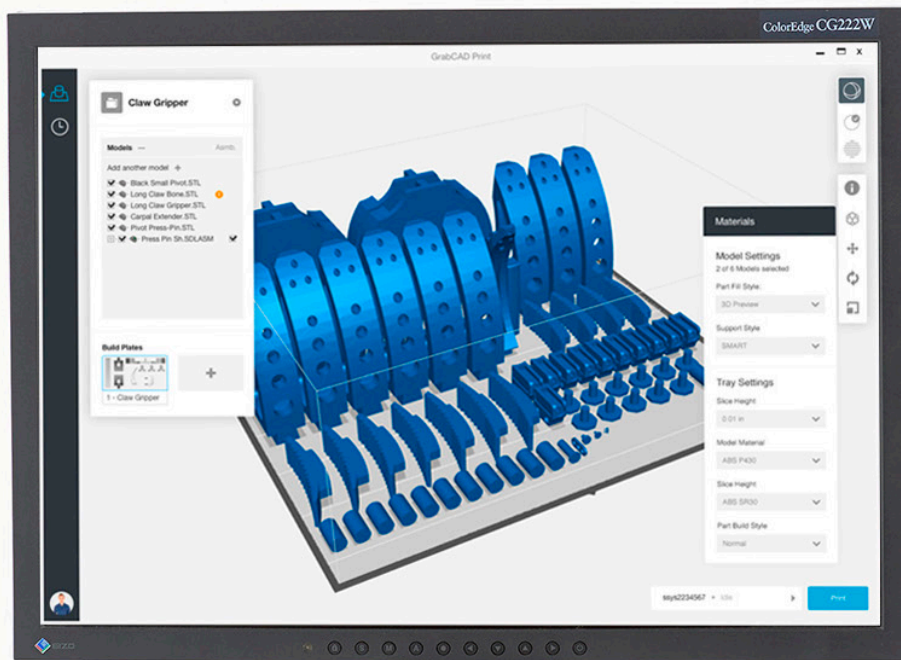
ColorEdge CG222W

GrabCAD Print

Claw Gripper

Models — Asmb.

Add another model +
Black Small Pivot.STL
Long Claw Bone.STL
Long Claw Gripper.STL
Carpal Extender.STL
Pivot Press-Pin.STL
Press Pin Sh.SDLASM

Build Plates

1 - Claw Gripper

Materials

Model Settings
2 of 6 Models selected

Part Fill Style
3D Preview

Support Style
SMART

Tray Settings

Slice Height
0.01 in

Model Material
ABS P430

Slice Height
ABS SR30

Part Build Style
Normal

stys2234567 • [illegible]

Print

EIZO